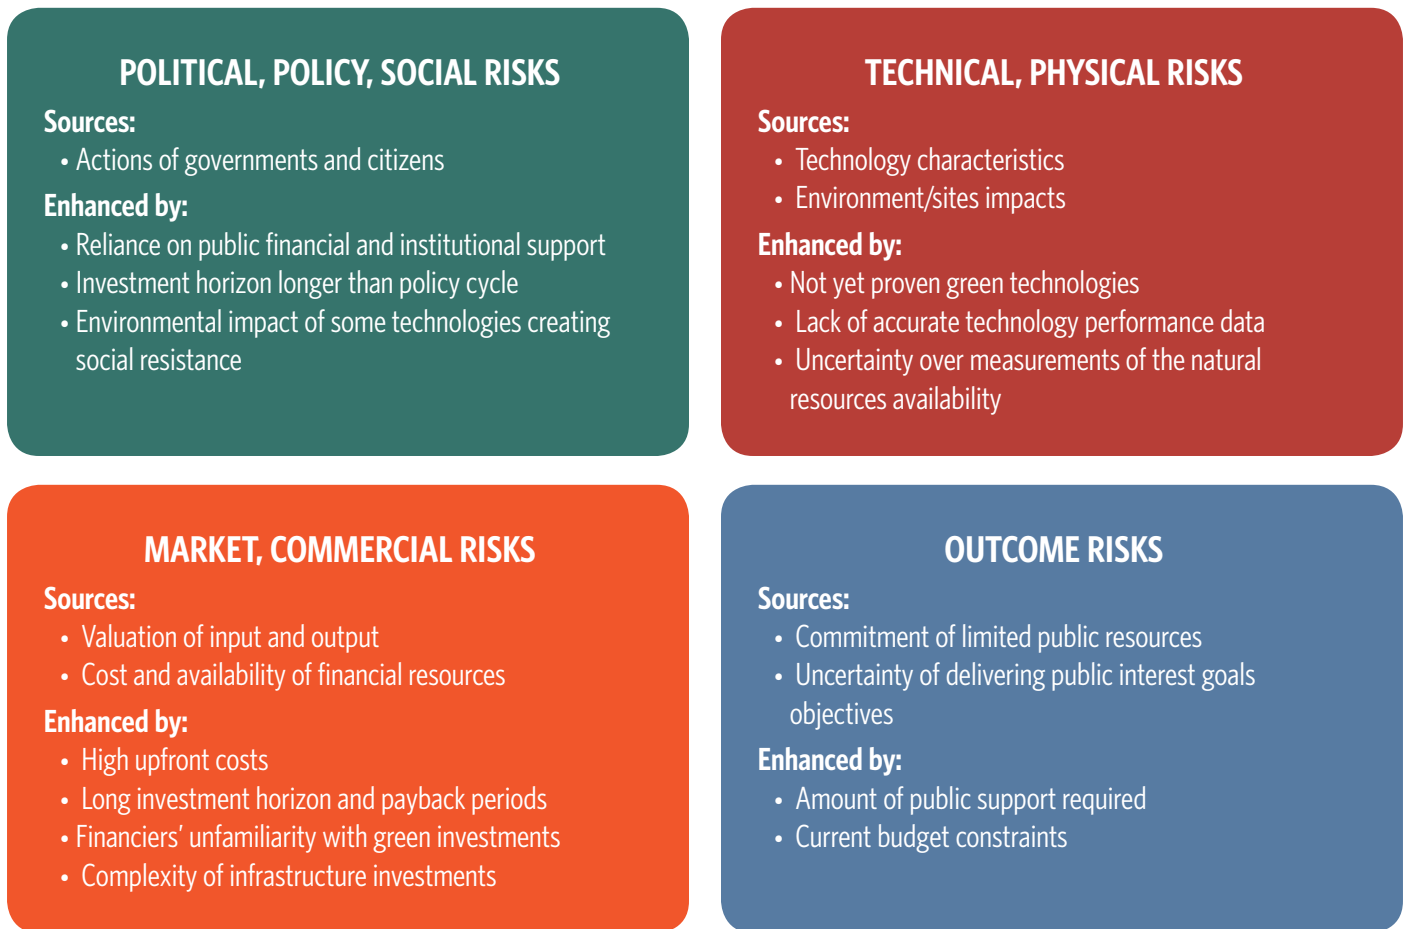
POLITICAL, POLICY, SOCIAL RISKS

Sources:
• Actions of governments and citizens

Enhanced by:
• Reliance on public financial and institutional support
• Investment horizon longer than policy cycle
• Environmental impact of some technologies creating social resistance

TECHNICAL, PHYSICAL RISKS

Sources:
• Technology characteristics
• Environment/sites impacts

Enhanced by:
• Not yet proven green technologies
• Lack of accurate technology performance data
• Uncertainty over measurements of the natural resources availability

MARKET, COMMERCIAL RISKS

Sources:
• Valuation of input and output
• Cost and availability of financial resources

Enhanced by:
• High upfront costs
• Long investment horizon and payback periods
• Financiers' unfamiliarity with green investments
• Complexity of infrastructure investments

OUTCOME RISKS

Sources:
• Commitment of limited public resources
• Uncertainty of delivering public interest goals objectives

Enhanced by:
• Amount of public support required
• Current budget constraints